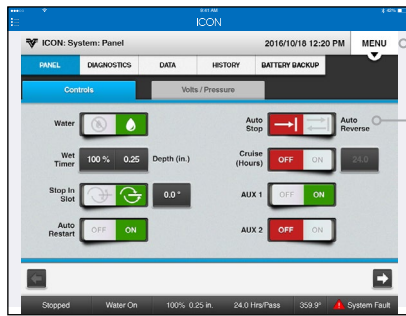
9:41 AM
ICON
42%

ICON: System: Panel
2016/10/18 12:20 PM
MENU

PANEL
DIAGNOSTICS
DATA
HISTORY
BATTERY BACKUP

Controls
Volts / Pressure

Water

Wet Timer
100 %
0.25
Depth (in.)

Stop In Slot
0.0 °

Auto Restart
OFF
ON

Auto Stop
Auto Reverse

Cruise (Hours)
OFF
ON
24.0

AUX 1
OFF
ON

AUX 2
OFF
ON

Stopped
Water On
100% 0.25 in.
24.0 Hrs/Pass
359.9°
System Fault